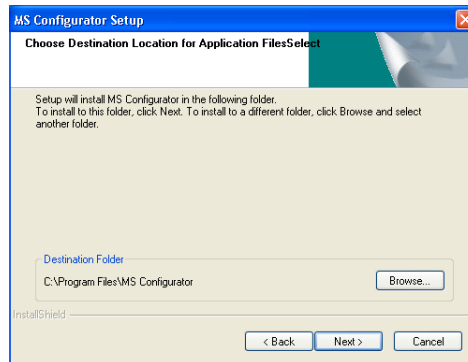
MS Configurator Setup

Choose Destination Location for Application FilesSelect

Setup will install MS Configurator in the following folder.
To install to this folder, click Next. To install to a different folder, click Browse and select another folder.

Destination Folder

C:\Program Files\MS Configurator

Browse...

InstallShield

< Back

Next >

Cancel